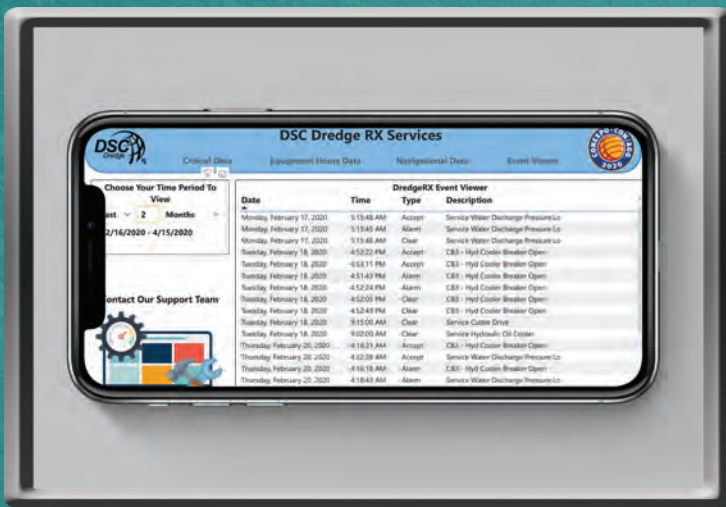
DSC Dredge

DSC Dredge RX Services

Critical Data
Equipment Hours Data
Navigational Data
Event Viewer

CONEXPO-CON/AGG 2020

Choose Your Time Period To View

ast 2 Months

2/16/2020 - 4/15/2020

ontact Our Support Team

DredgeRX Event Viewer

| Date | Time | Type | Description |
|---|---|---|---|
| Monday, February 17, 2020 | 5:15:48 AM | Accept | Service Water Discharge Pressure Lo |
| Monday, February 17, 2020 | 5:15:45 AM | Alarm | Service Water Discharge Pressure Lo |
| Monday, February 17, 2020 | 5:15:46 AM | Clear | Service Water Discharge Pressure Lo |
| Tuesday, February 18, 2020 | 4:52:22 PM | Accept | CB3 - Hyd Cooler Breaker Open |
| Tuesday, February 18, 2020 | 4:53:11 PM | Accept | CB3 - Hyd Cooler Breaker Open |
| Tuesday, February 18, 2020 | 4:51:43 PM | Alarm | CB3 - Hyd Cooler Breaker Open |
| Tuesday, February 18, 2020 | 4:52:24 PM | Alarm | CB3 - Hyd Cooler Breaker Open |
| Tuesday, February 18, 2020 | 4:52:05 PM | Clear | CB3 - Hyd Cooler Breaker Open |
| Tuesday, February 18, 2020 | 4:52:49 PM | Clear | CB3 - Hyd Cooler Breaker Open |
| Tuesday, February 18, 2020 | 9:15:00 AM | Clear | Service Cutter Drive |
| Tuesday, February 18, 2020 | 9:02:00 AM | Clear | Service Hydraulic Oil Cooler |
| Thursday, February 20, 2020 | 4:16:21 AM | Accept | CB3 - Hyd Cooler Breaker Open |
| Thursday, February 20, 2020 | 4:02:28 AM | Accept | Service Water Discharge Pressure Lo |
| Thursday, February 20, 2020 | 4:16:18 AM | Alarm | CB3 - Hyd Cooler Breaker Open |
| Thursday, February 20, 2020 | 4:18:43 AM | Alarm | Service Water Discharge Pressure Lo |